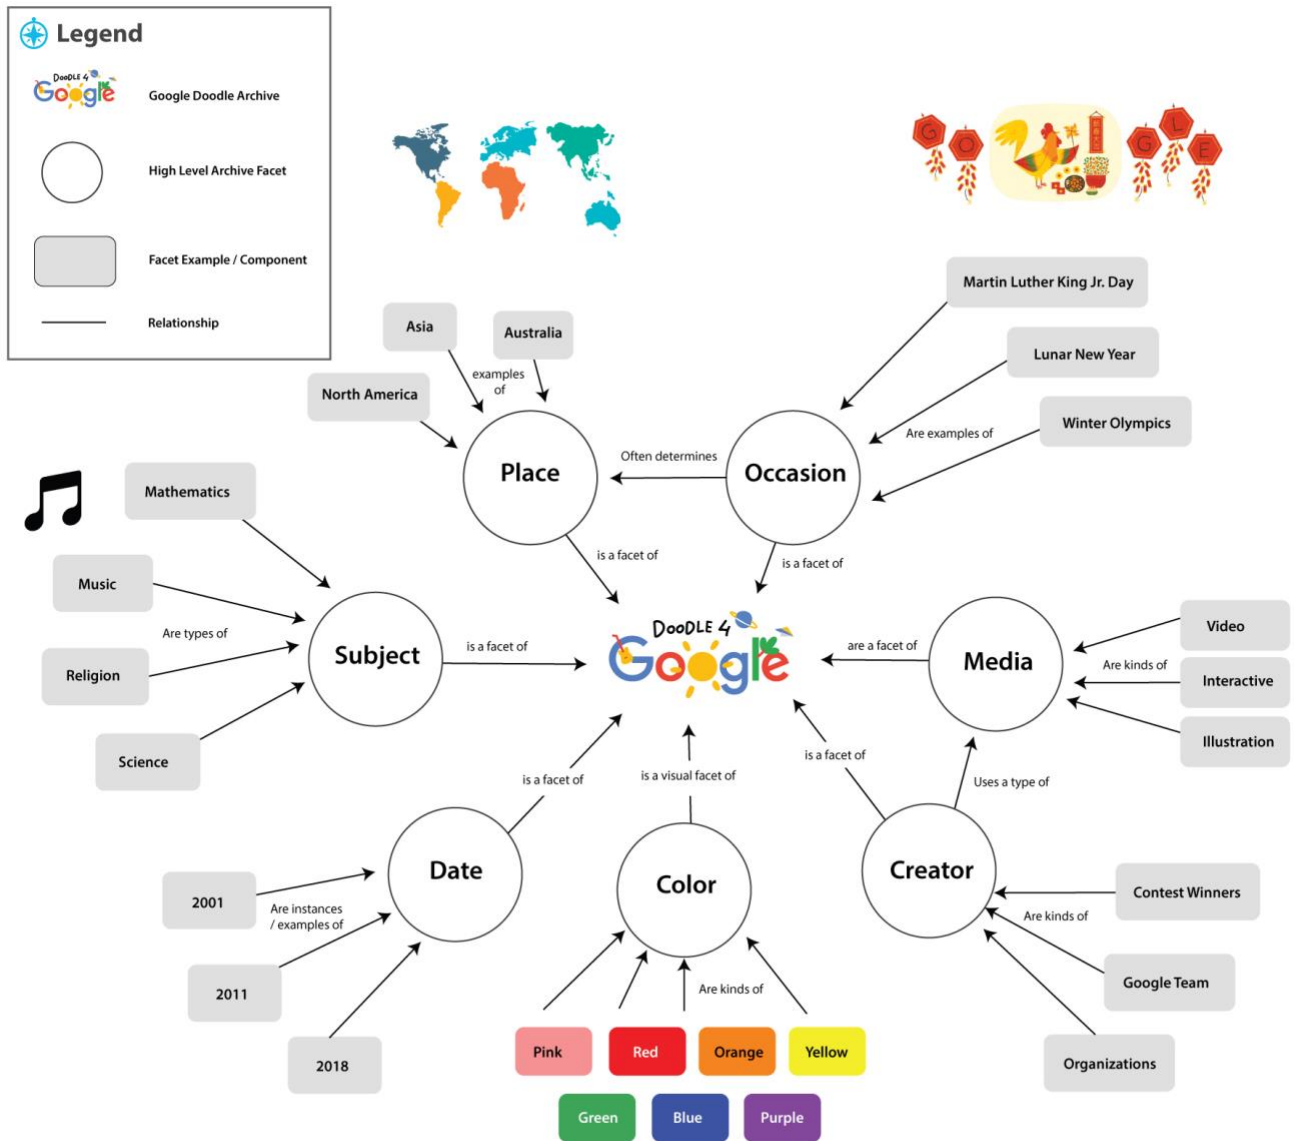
Legend

DOODLE 4 Google
Google Doodle Archive

High Level Archive Facet

Facet Example / Component

Relationship

Asia
Australia
North America
examples of
Place

Martin Luther King Jr. Day
Lunar New Year
Winter Olympics
Are examples of
Often determines
Occasion

Mathematics
Music
Religion
Science
Are types of
Subject
is a facet of

is a facet of
is a facet of

DOODLE 4 Google

are a facet of
Media
Video
Interactive
Illustration
Are kinds of

is a facet of
is a visual facet of
is a facet of
Uses a type of

Date
2001
2011
2018
Are instances / examples of

Color
Are kinds of
Pink
Red
Orange
Yellow
Green
Blue
Purple

Creator
Contest Winners
Google Team
Organizations
Are kinds of